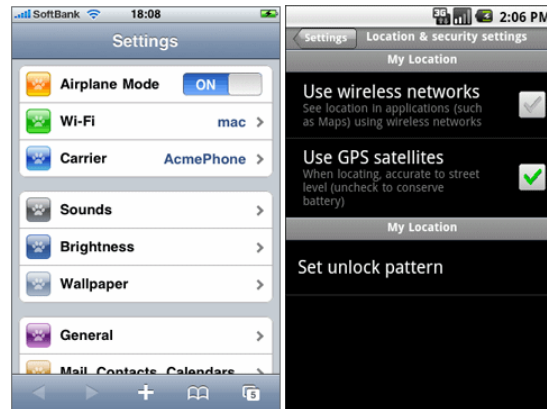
SoftBank 18:08

Settings

Airplane Mode ON

Wi-Fi mac

Carrier AcmePhone

Sounds

Brightness

Wallpaper

General

Mail, Contacts, Calendars

5

2:06 PM

Settings Location & security settings

My Location

Use wireless networks
See location in applications (such as Maps) using wireless networks

Use GPS satellites
When locating, accurate to street level (uncheck to conserve battery)

My Location

Set unlock pattern